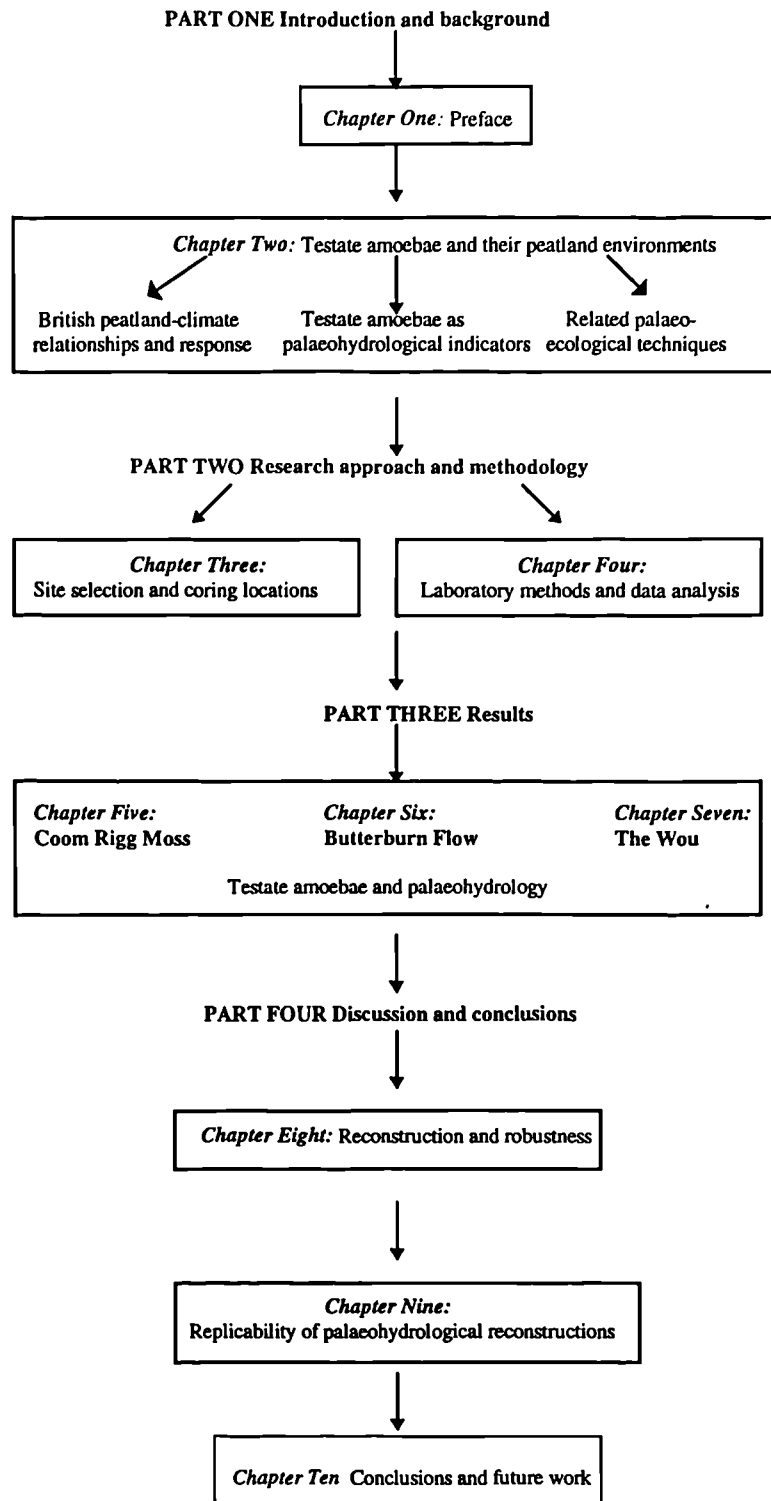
PART ONE Introduction and background

*Chapter One:* Preface

*Chapter Two:* Testate amoebae and their peatland environments

British peatland-climate relationships and response

Testate amoebae as palaeohydrological indicators

Related palaeo-ecological techniques

PART TWO Research approach and methodology

*Chapter Three:* Site selection and coring locations

*Chapter Four:* Laboratory methods and data analysis

PART THREE Results

*Chapter Five:* Coom Rigg Moss

*Chapter Six:* Butterburn Flow

*Chapter Seven:* The Wou

Testate amoebae and palaeohydrology

PART FOUR Discussion and conclusions

*Chapter Eight:* Reconstruction and robustness

*Chapter Nine:* Replicability of palaeohydrological reconstructions

*Chapter Ten* Conclusions and future work